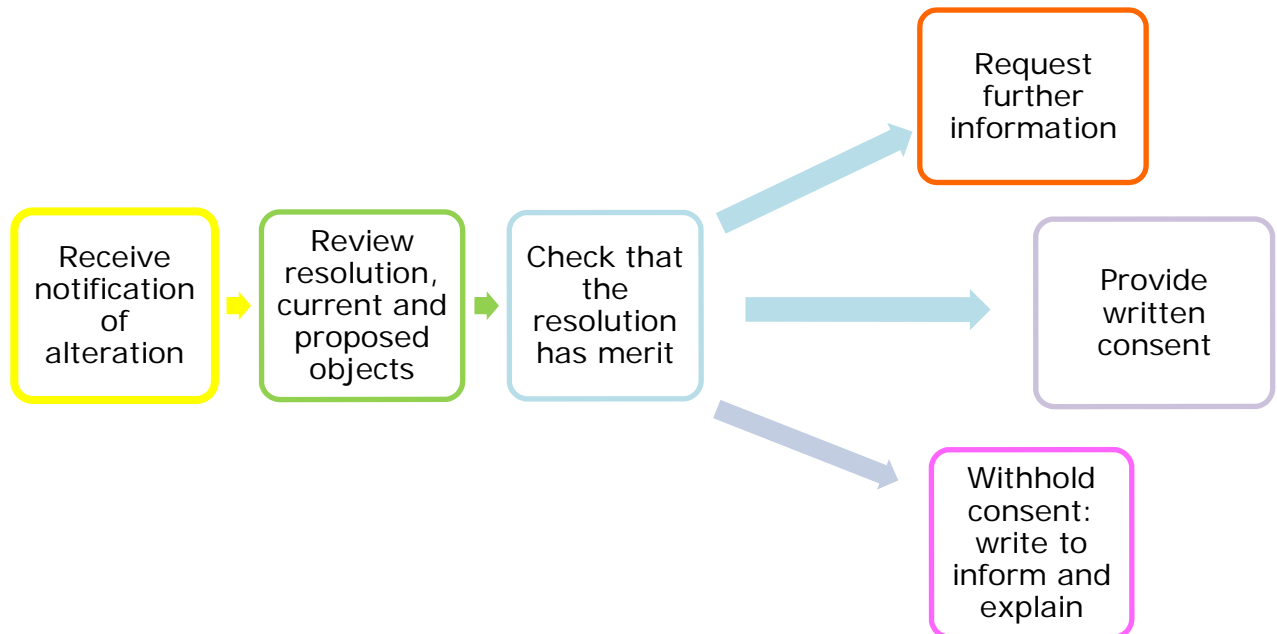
Receive notification of alteration

Review resolution, current and proposed objects

Check that the resolution has merit

Request further information

Provide written consent

Withhold consent: write to inform and explain